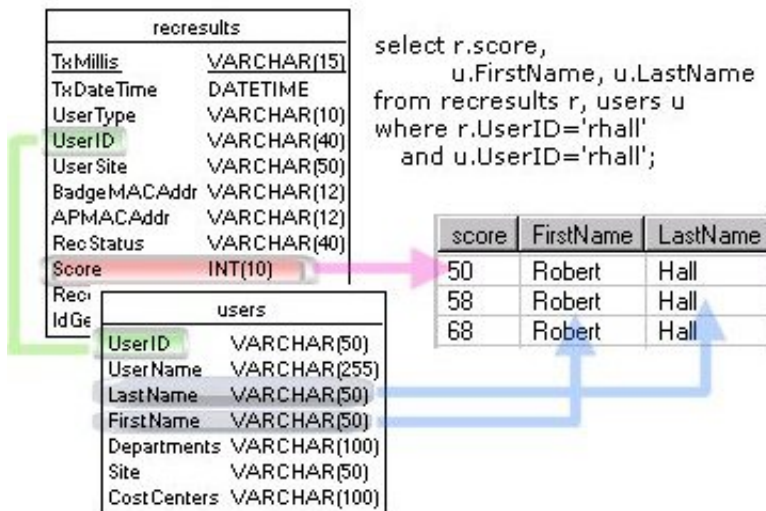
recresults

| | |
|---|---|
| TxMillis | VARCHAR(15) |
| TxDateTime | DATETIME |
| UserType | VARCHAR(10) |
| UserID | VARCHAR(40) |
| UserSite | VARCHAR(50) |
| BadgeMACAddr | VARCHAR(12) |
| APMACAddr | VARCHAR(12) |
| RecStatus | VARCHAR(40) |
| Score | INT(10) |
| Rec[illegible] | |
| IdGe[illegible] | |

select r.score,
u.FirstName, u.LastName
from recresults r, users u
where r.UserID='rhall'
and u.UserID='rhall';

| score | FirstName | LastName |
|---|---|---|
| 50 | Robert | Hall |
| 58 | Robert | Hall |
| 68 | Robert | Hall |

users

| | |
|---|---|
| UserID | VARCHAR(50) |
| UserName | VARCHAR(255) |
| LastName | VARCHAR(50) |
| FirstName | VARCHAR(50) |
| Departments | VARCHAR(100) |
| Site | VARCHAR(50) |
| CostCenters | VARCHAR(100) |